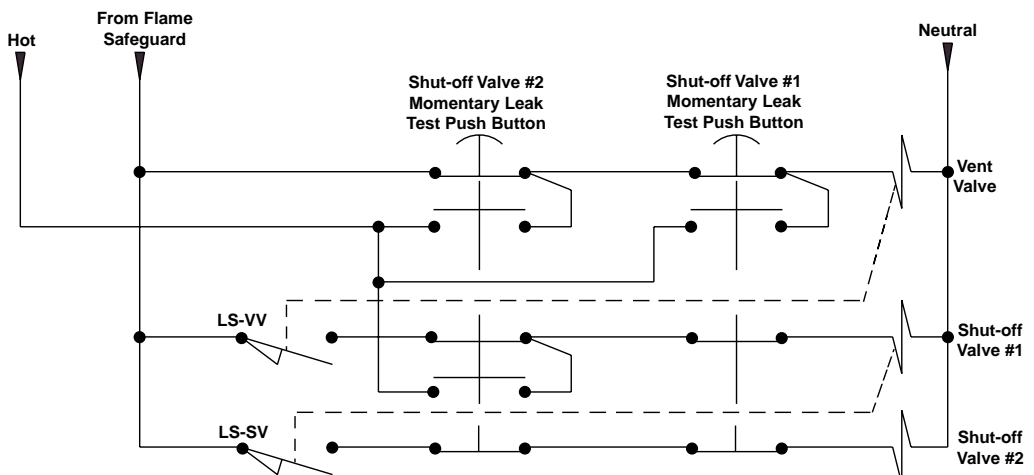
Hot

From Flame Safeguard

Neutral

Shut-off Valve #2 Momentary Leak Test Push Button

Shut-off Valve #1 Momentary Leak Test Push Button

Vent Valve

LS-VV

Shut-off Valve #1

LS-SV

Shut-off Valve #2